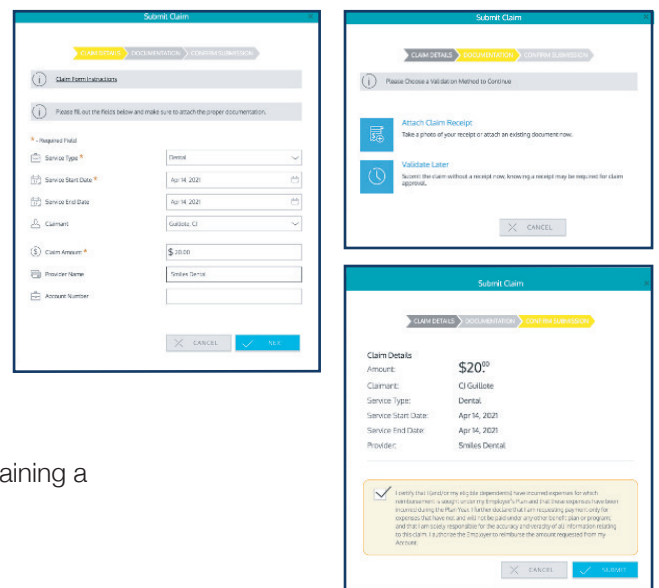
Submit Claim

CLAIM DETAILS DOCUMENTATION CONFIRM SUBMISSION

Claim Form Instructions

Please fill out the fields below and make sure to attach the proper documentation.

* - Required Field

Service Type * Dental

Service Start Date * Apr 14, 2021

Service End Date Apr 14, 2021

Claimant Guillote, CJ

Claim Amount * $ 20.00

Provider Name Smiles Dental

Account Number

CANCEL NEXT

Submit Claim

CLAIM DETAILS DOCUMENTATION CONFIRM SUBMISSION

Please Choose a Validation Method to Continue

Attach Claim Receipt
Take a photo of your receipt or attach an existing document now.

Validate Later
Submit the claim without a receipt now, knowing a receipt may be required for claim approval.

CANCEL

Submit Claim

CLAIM DETAILS DOCUMENTATION CONFIRM SUBMISSION

Claim Details

Amount: $20.$^{00}$

Claimant: CJ Guillote

Service Type: Dental

Service Start Date: Apr 14, 2021

Service End Date: Apr 14, 2021

Provider: Smiles Dental

I certify that I (and/or my eligible dependents) have incurred expenses for which reimbursement is sought under my Employer's Plan and that these expenses have been incurred during the Plan Year. I further declare that I am requesting payment only for expenses that have not and will not be paid under any other health plan or program, and that I am solely responsible for the accuracy and veracity of all information relating to this claim. I authorize the Employer to reimburse the amount requested from my Account.

CANCEL SUBMIT

aining a